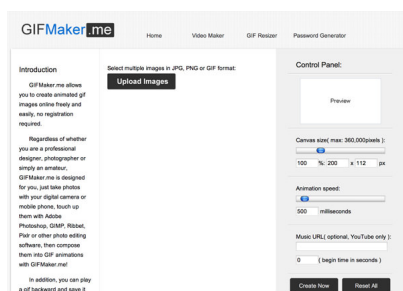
GIFMaker.me

Home Video Maker GIF Resizer Password Generator

Introduction

GIFMaker.me allows you to create animated gif images online freely and easily, no registration required.

Regardless of whether you are a professional designer, photographer or simply an amateur, GIFMaker.me is designed for you, just take photos with your digital camera or mobile phone, touch up them with Adobe Photoshop, GIMP, Ribbet, Pixlr or other photo editing software, then compose them into GIF animations with GIFMaker.me!

In addition, you can play a gif backward and save it

Select multiple images in JPG, PNG or GIF format:

Upload Images

Control Panel:

Preview

Canvas size( max: 360,000pixels ):

100 %: 200 x 112 px

Animation speed:

500 milliseconds

Music URL( optional, YouTube only ):

0 ( begin time in seconds )

Create Now Reset All